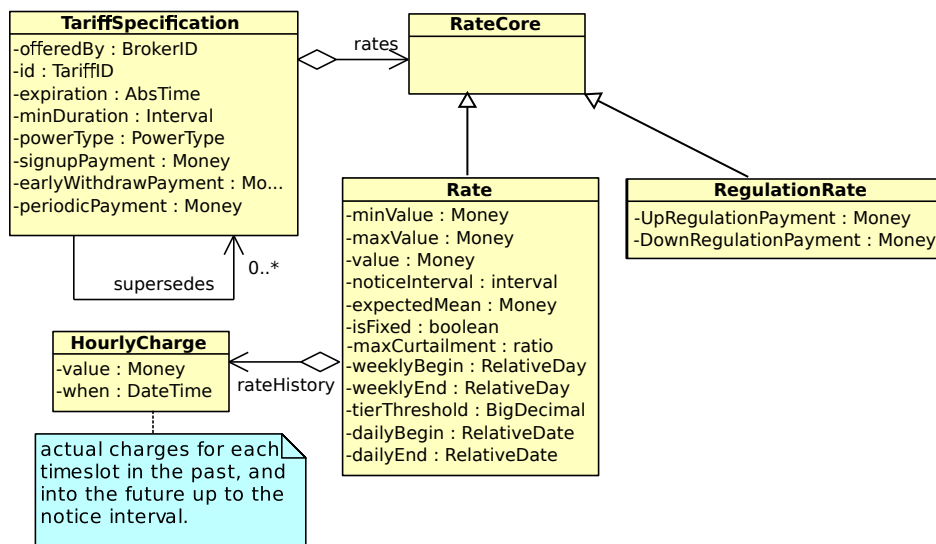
TariffSpecification
-offeredBy : BrokerID
-id : TariffID
-expiration : AbsTime
-minDuration : Interval
-powerType : PowerType
-signupPayment : Money
-earlyWithdrawPayment : Mo...
-periodicPayment : Money

rates

RateCore

supersedes

0..*

Rate
-minValue : Money
-maxValue : Money
-value : Money
-noticeInterval : interval
-expectedMean : Money
-isFixed : boolean
-maxCurtailment : ratio
-weeklyBegin : RelativeDay
-weeklyEnd : RelativeDay
-tierThreshold : BigDecimal
-dailyBegin : RelativeDate
-dailyEnd : RelativeDate

RegulationRate
-UpRegulationPayment : Money
-DownRegulationPayment : Money

HourlyCharge
-value : Money
-when : DateTime

rateHistory

actual charges for each timeslot in the past, and into the future up to the notice interval.